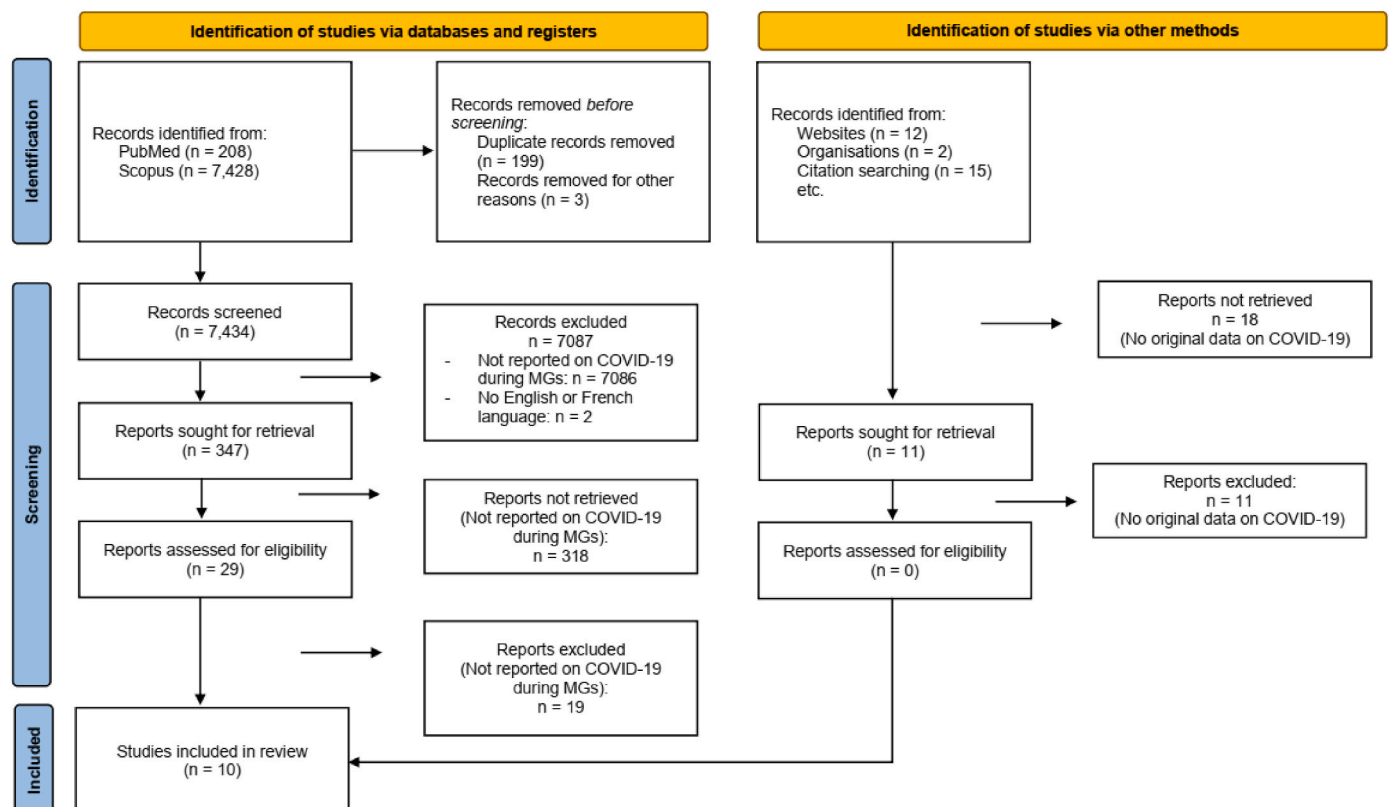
Identification of studies via databases and registers

Identification of studies via other methods

Identification

Records identified from:
PubMed (n = 208)
Scopus (n = 7,428)

Records removed *before screening*:
Duplicate records removed (n = 199)
Records removed for other reasons (n = 3)

Records identified from:
Websites (n = 12)
Organisations (n = 2)
Citation searching (n = 15)
etc.

Screening

Records screened
(n = 7,434)

Records excluded
n = 7087
- Not reported on COVID-19 during MGs: n = 7086
- No English or French language: n = 2

Reports not retrieved
n = 18
(No original data on COVID-19)

Reports sought for retrieval
(n = 347)

Reports sought for retrieval
(n = 11)

Reports not retrieved
(Not reported on COVID-19 during MGs):
n = 318

Reports excluded:
n = 11
(No original data on COVID-19)

Reports assessed for eligibility
(n = 29)

Reports assessed for eligibility
(n = 0)

Reports excluded
(Not reported on COVID-19 during MGs):
n = 19

Included

Studies included in review
(n = 10)